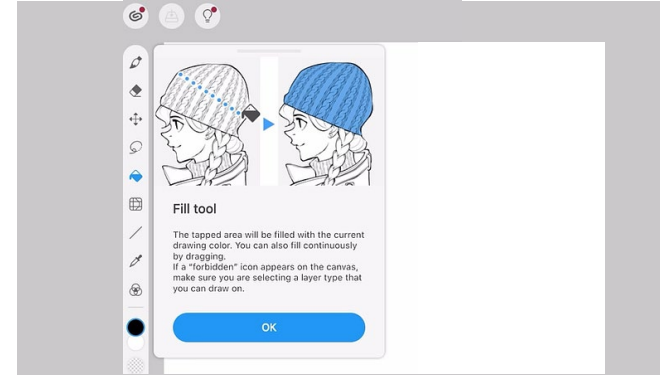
Fill tool

The tapped area will be filled with the current drawing color. You can also fill continuously by dragging.
If a "forbidden" icon appears on the canvas, make sure you are selecting a layer type that you can draw on.

OK